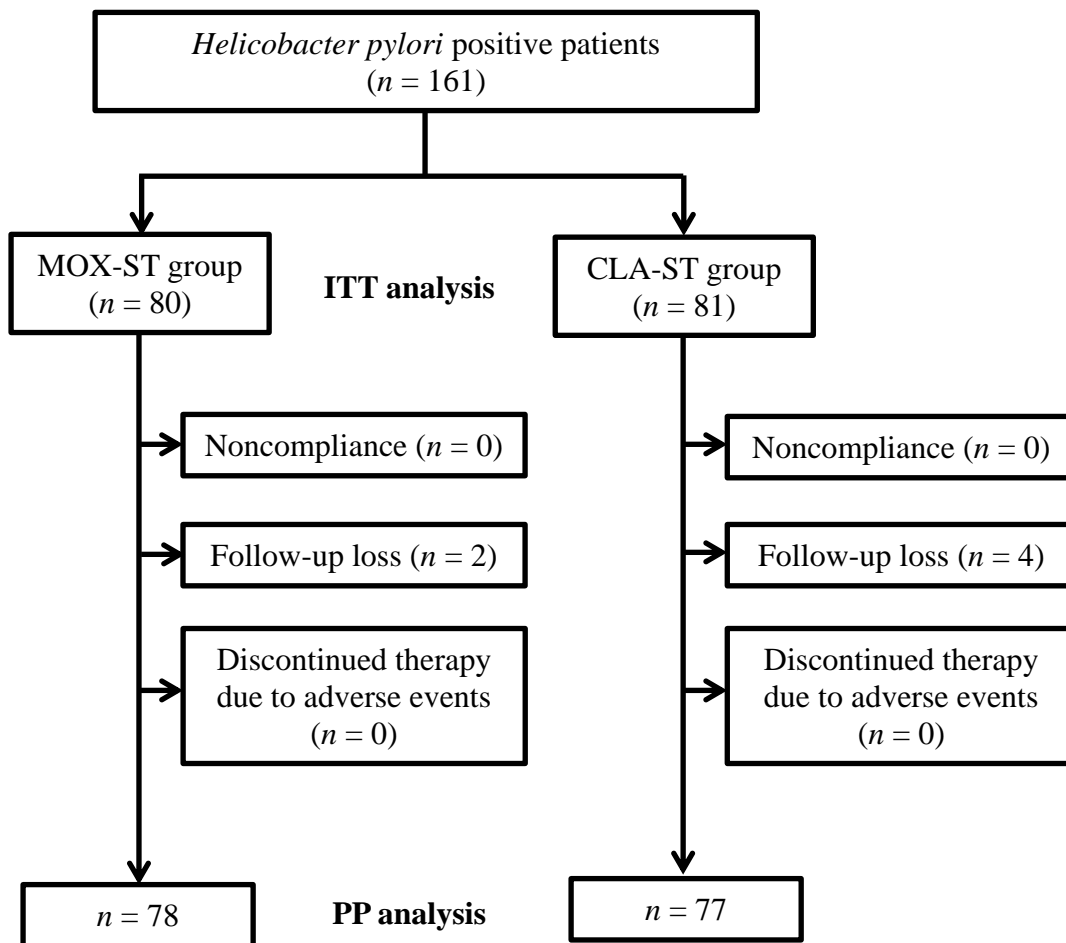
Helicobacter pylori positive patients ($n = 161$)

MOX-ST group ($n = 80$)

ITT analysis

CLA-ST group ($n = 81$)

Noncompliance ($n = 0$)

Follow-up loss ($n = 2$)

Discontinued therapy due to adverse events ($n = 0$)

Noncompliance ($n = 0$)

Follow-up loss ($n = 4$)

Discontinued therapy due to adverse events ($n = 0$)

$n = 78$

PP analysis

$n = 77$